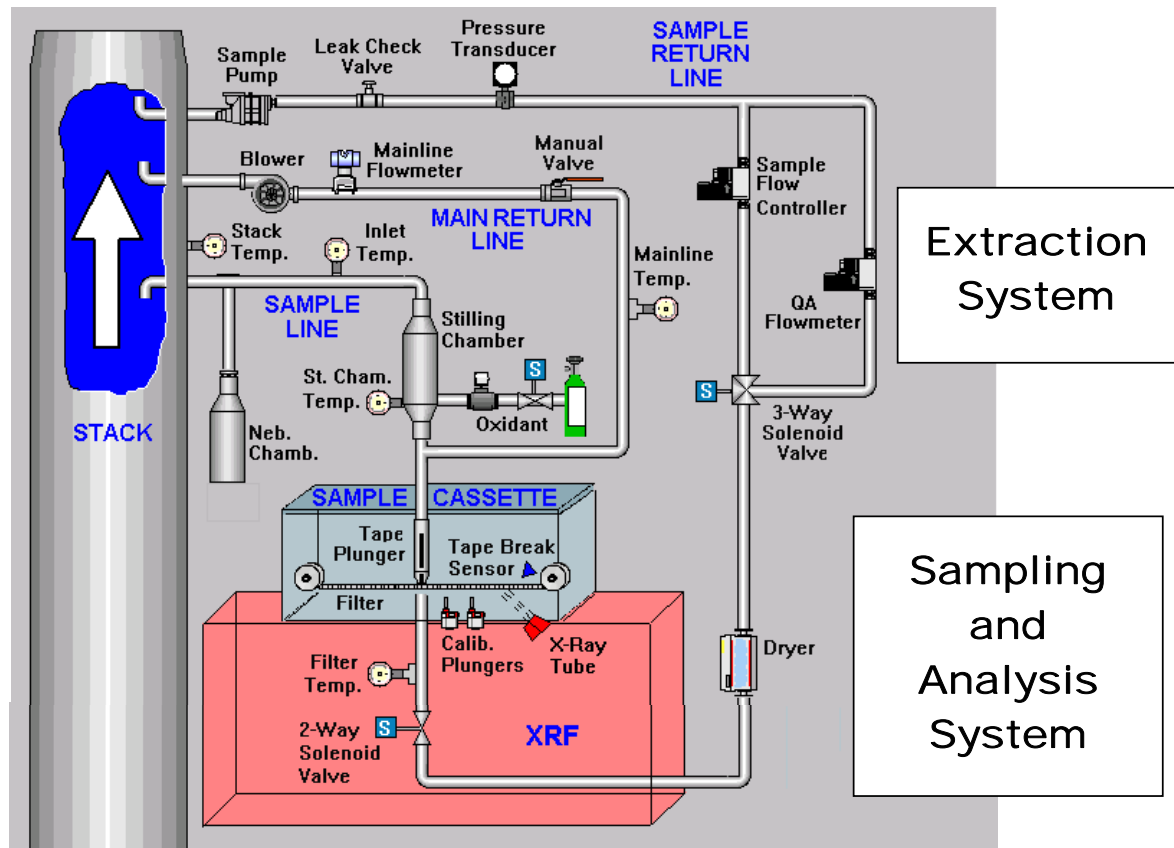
Sample Pump

Leak Check Valve

Pressure Transducer

SAMPLE RETURN LINE

Blower

Mainline Flowmeter

Manual Valve

Sample Flow Controller

MAIN RETURN LINE

Extraction System

Stack Temp.

Inlet Temp.

Mainline Temp.

SAMPLE LINE

Stilling Chamber

QA Flowmeter

St. Cham. Temp.

S

Oxidant

S

3-Way Solenoid Valve

STACK

Neb. Chamb.

SAMPLE CASSETTE

Tape Plunger

Tape Break Sensor

Sampling and Analysis System

Filter

Calib. Plungers

X-Ray Tube

Dryer

Filter Temp.

2-Way Solenoid Valve

S

XRF